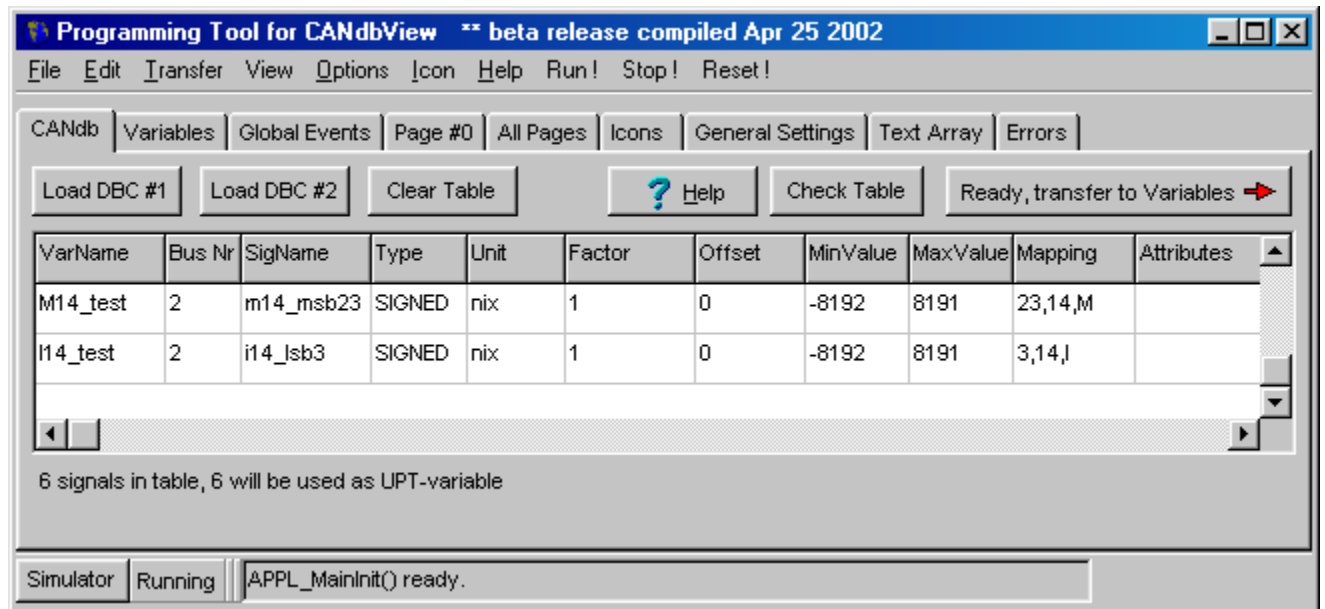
Programming Tool for CANdbView ** beta release compiled Apr 25 2002

File Edit Transfer View Options Icon Help Run! Stop! Reset!

CANdb | Variables | Global Events | Page #0 | All Pages | Icons | General Settings | Text Array | Errors

Load DBC #1 | Load DBC #2 | Clear Table | Help | Check Table | Ready, transfer to Variables

| VarName | Bus Nr | SigName | Type | Unit | Factor | Offset | MinValue | MaxValue | Mapping | Attributes |
|---|---|---|---|---|---|---|---|---|---|---|
| M14_test | 2 | m14_msb23 | SIGNED | nix | 1 | 0 | -8192 | 8191 | 23,14,M | |
| I14_test | 2 | i14_lsb3 | SIGNED | nix | 1 | 0 | -8192 | 8191 | 3,14,I | |

6 signals in table, 6 will be used as UPT-variable

Simulator | Running | APPL_MainInit() ready.